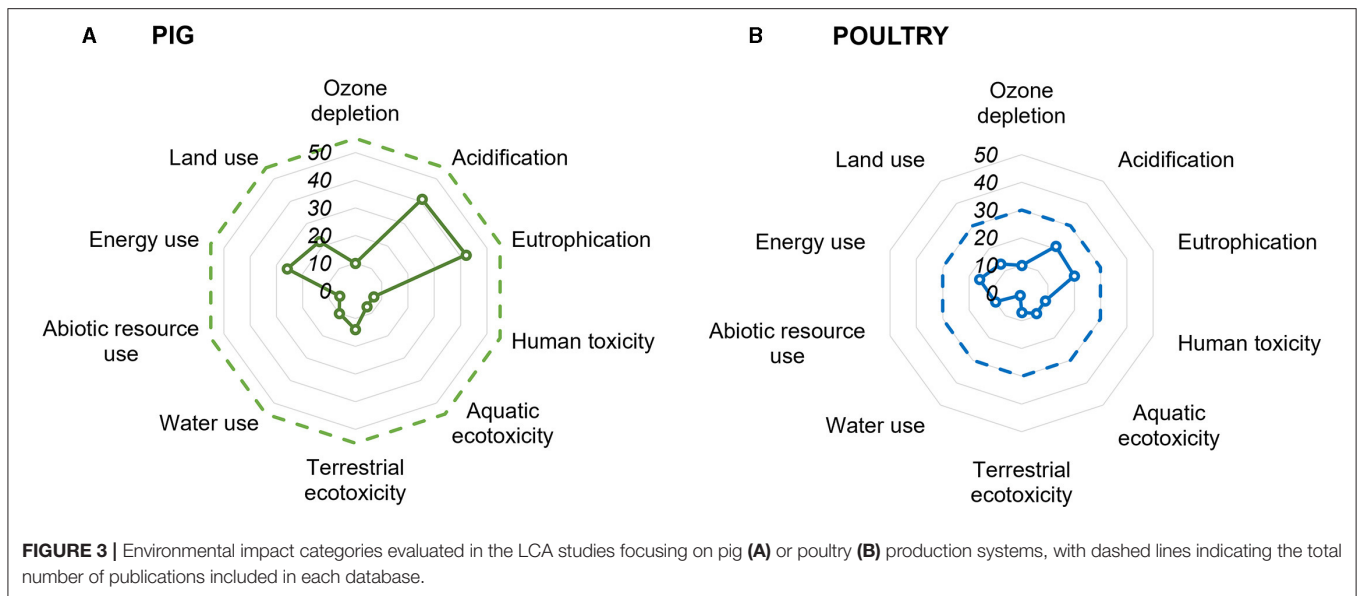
A PIG

Ozone depletion
Acidification
Eutrophication
Human toxicity
Aquatic ecotoxicity
Terrestrial ecotoxicity
Water use
Abiotic resource use
Energy use
Land use
50
40
30
20
10
0

B POULTRY

Ozone depletion
Acidification
Eutrophication
Human toxicity
Aquatic ecotoxicity
Terrestrial ecotoxicity
Water use
Abiotic resource use
Energy use
Land use
50
40
30
20
10
0

**FIGURE 3 |** Environmental impact categories evaluated in the LCA studies focusing on pig **(A)** or poultry **(B)** production systems, with dashed lines indicating the total number of publications included in each database.